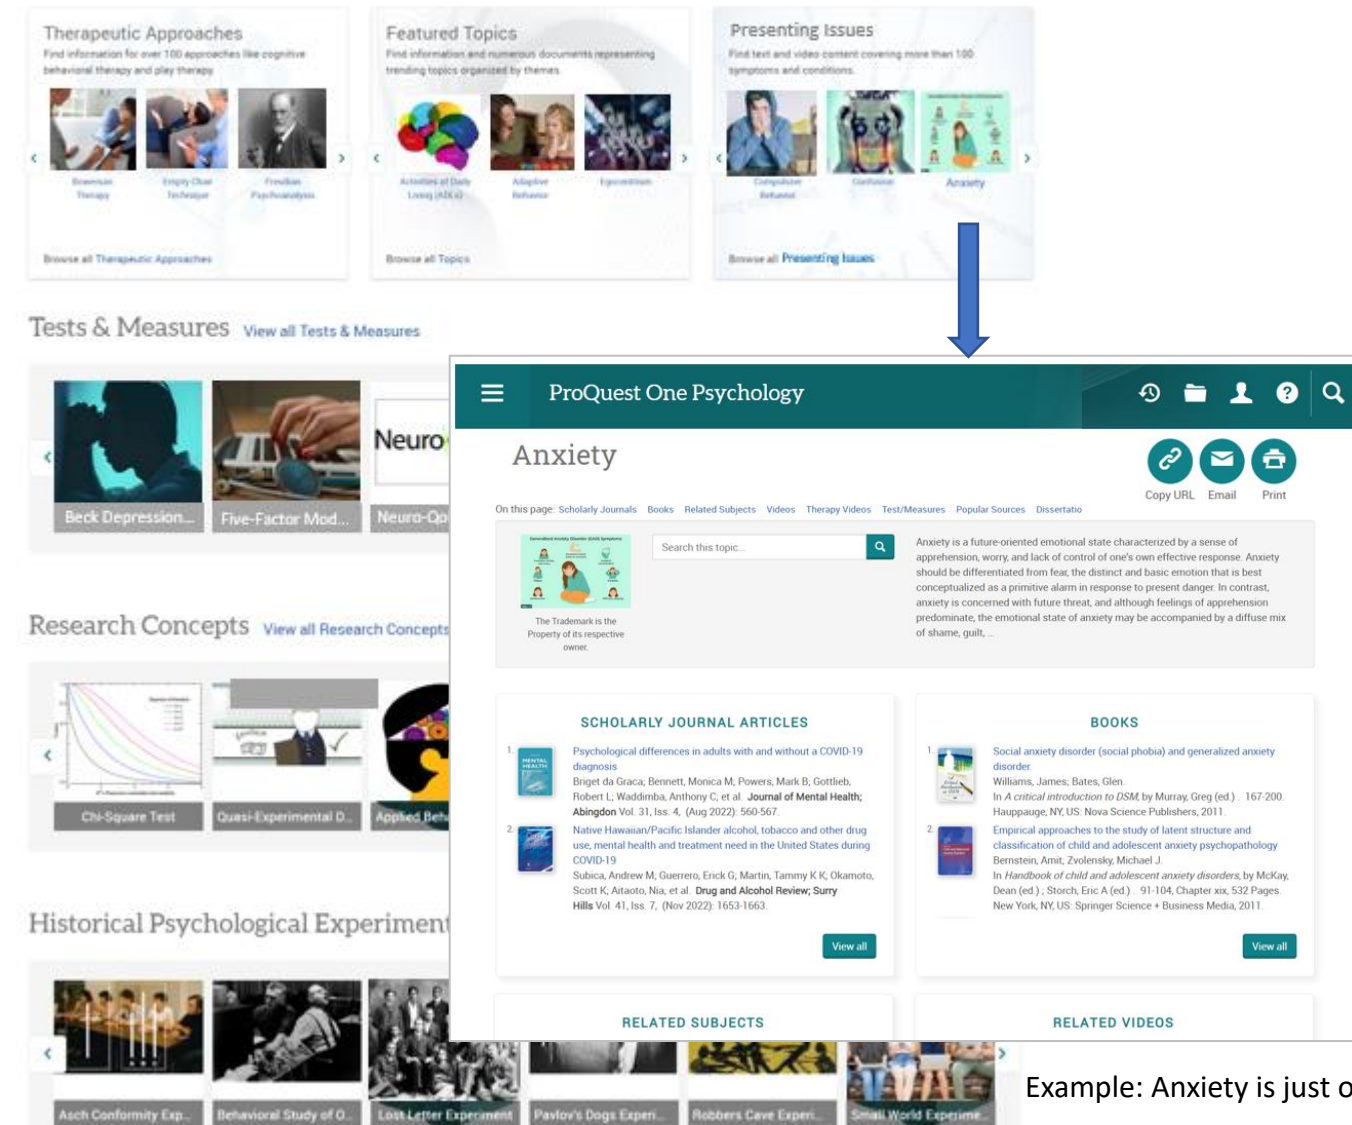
Therapeutic Approaches
Find information for over 100 approaches like cognitive behavioral therapy and play therapy

Bowenian Therapy
Empty Chair Technique
Freudian Psychoanalysis

Browse all Therapeutic Approaches

Featured Topics
Find information and numerous documents representing trending topics organized by themes

Activities of Daily Living (ADLs)
Adaptive Behavior
Egocentrism

Browse all Topics

Presenting Issues
Find text and video content covering more than 100 symptoms and conditions

Compulsive Behavior
Confusion
Anxiety

Browse all Presenting Issues

Tests & Measures View all Tests & Measures

Beck Depression...
Five-Factor Mod...
Neuro-Qo

Research Concepts View all Research Concepts

Chi-Square Test
Quasi-Experimental D...
Applied Beh

Historical Psychological Experiment

Asch Conformity Exp...
Behavioral Study of O...
Lost Letter Experiment
Pavlov's Dogs Experi...
Robbers Cave Experi...
Small World Experime...

ProQuest One Psychology

Anxiety

Copy URL Email Print

On this page: Scholarly Journals Books Related Subjects Videos Therapy Videos Test/Measures Popular Sources Dissertatio

Search this topic...

The Trademark is the Property of its respective owner.

Anxiety is a future-oriented emotional state characterized by a sense of apprehension, worry, and lack of control of one's own effective response. Anxiety should be differentiated from fear, the distinct and basic emotion that is best conceptualized as a primitive alarm in response to present danger. In contrast, anxiety is concerned with future threat, and although feelings of apprehension predominate, the emotional state of anxiety may be accompanied by a diffuse mix of shame, guilt, ...

SCHOLARLY JOURNAL ARTICLES

1. Psychological differences in adults with and without a COVID-19 diagnosis
Briget da Graca; Bennett, Monica M; Powers, Mark B; Gottlieb, Robert L; Waddimba, Anthony C; et al. Journal of Mental Health; Abingdon Vol. 31, Iss. 4, (Aug 2022): 560-567.

2. Native Hawaiian/Pacific Islander alcohol, tobacco and other drug use, mental health and treatment need in the United States during COVID-19
Subica, Andrew M; Guerrero, Erick G; Martin, Tammy K K; Okamoto, Scott K; Aitaoto, Nia; et al. Drug and Alcohol Review; Surry Hills Vol. 41, Iss. 7, (Nov 2022): 1653-1663.

View all

BOOKS

1. Social anxiety disorder (social phobia) and generalized anxiety disorder.
Williams, James; Bates, Glen.
In A critical introduction to DSM, by Murray, Greg (ed.). 167-200. Hauppauge, NY, US: Nova Science Publishers, 2011.

2. Empirical approaches to the study of latent structure and classification of child and adolescent anxiety psychopathology
Bernstein, Amit; Zvolensky, Michael J.
In Handbook of child and adolescent anxiety disorders, by McKay, Dean (ed.); Storch, Eric A (ed.). 91-105, Chapter xix, 532 Pages. New York, NY, US: Springer Science + Business Media, 2011.

View all

RELATED SUBJECTS

RELATED VIDEOS

Example: Anxiety is just o